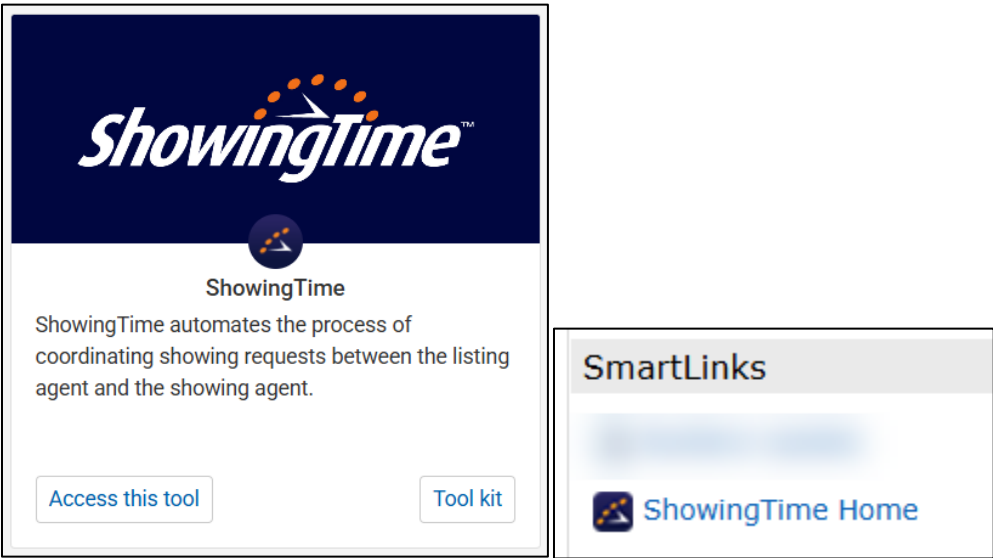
ShowingTime™

ShowingTime

ShowingTime automates the process of coordinating showing requests between the listing agent and the showing agent.

Access this tool

Tool kit

SmartLinks

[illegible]

ShowingTime Home